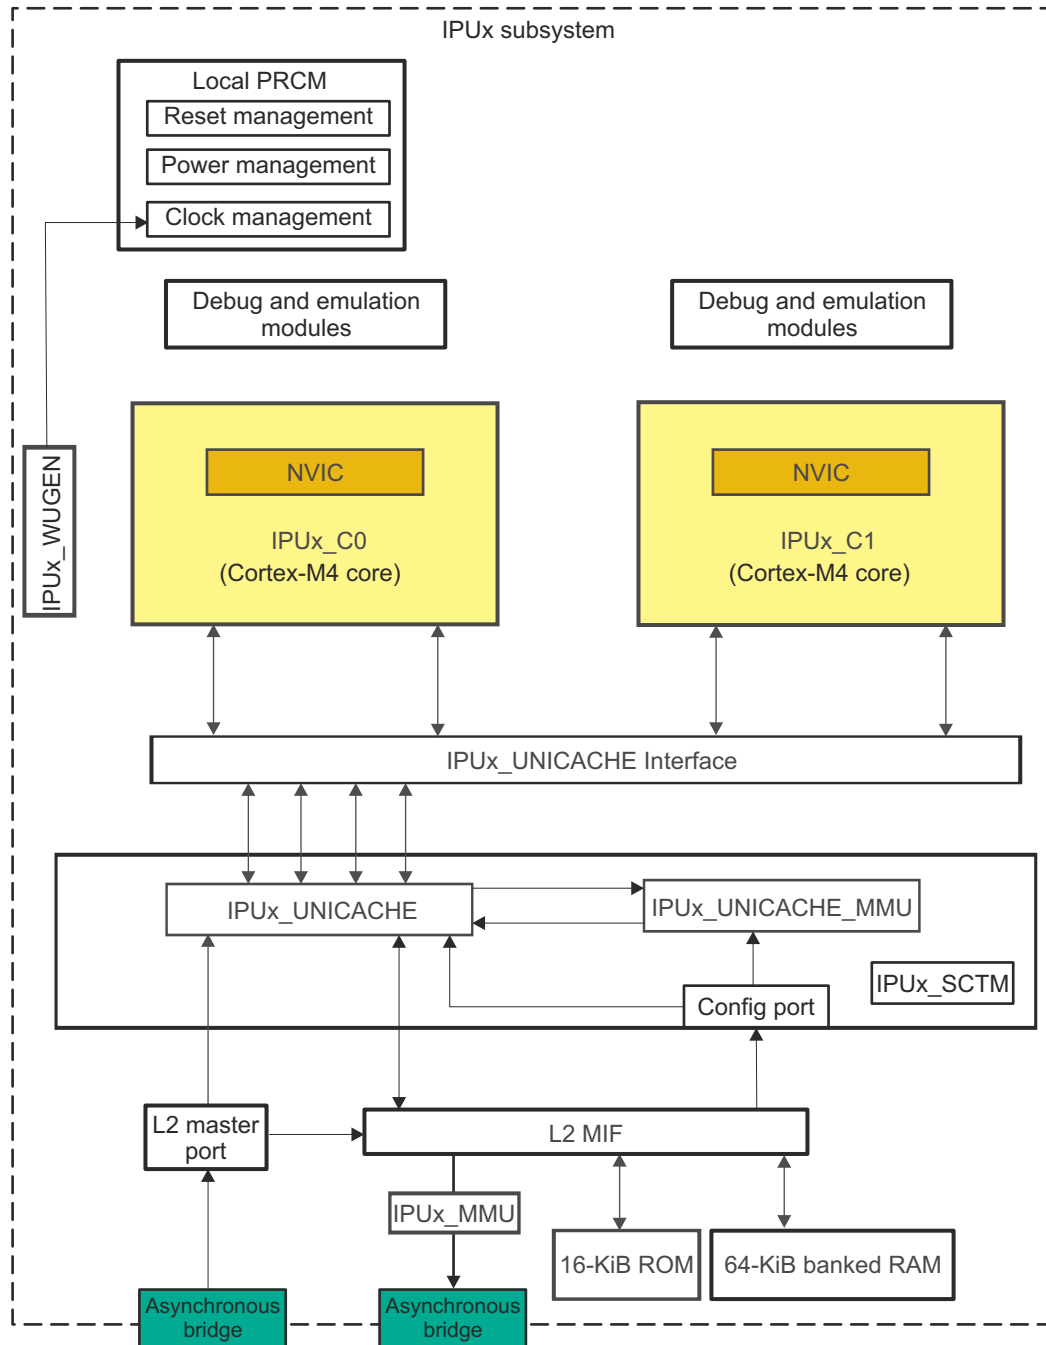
IPUx subsystem

Local PRCM
Reset management
Power management
Clock management

Debug and emulation modules

Debug and emulation modules

IPUx_WUGEN

NVIC
IPUx_C0
(Cortex-M4 core)

NVIC
IPUx_C1
(Cortex-M4 core)

IPUx_UNICACHE Interface

IPUx_UNICACHE

IPUx_UNICACHE_MMU

IPUx_SCTM

Config port

L2 master port

L2 MIF

IPUx_MMU

16-KiB ROM

64-KiB banked RAM

Asynchronous bridge

Asynchronous bridge